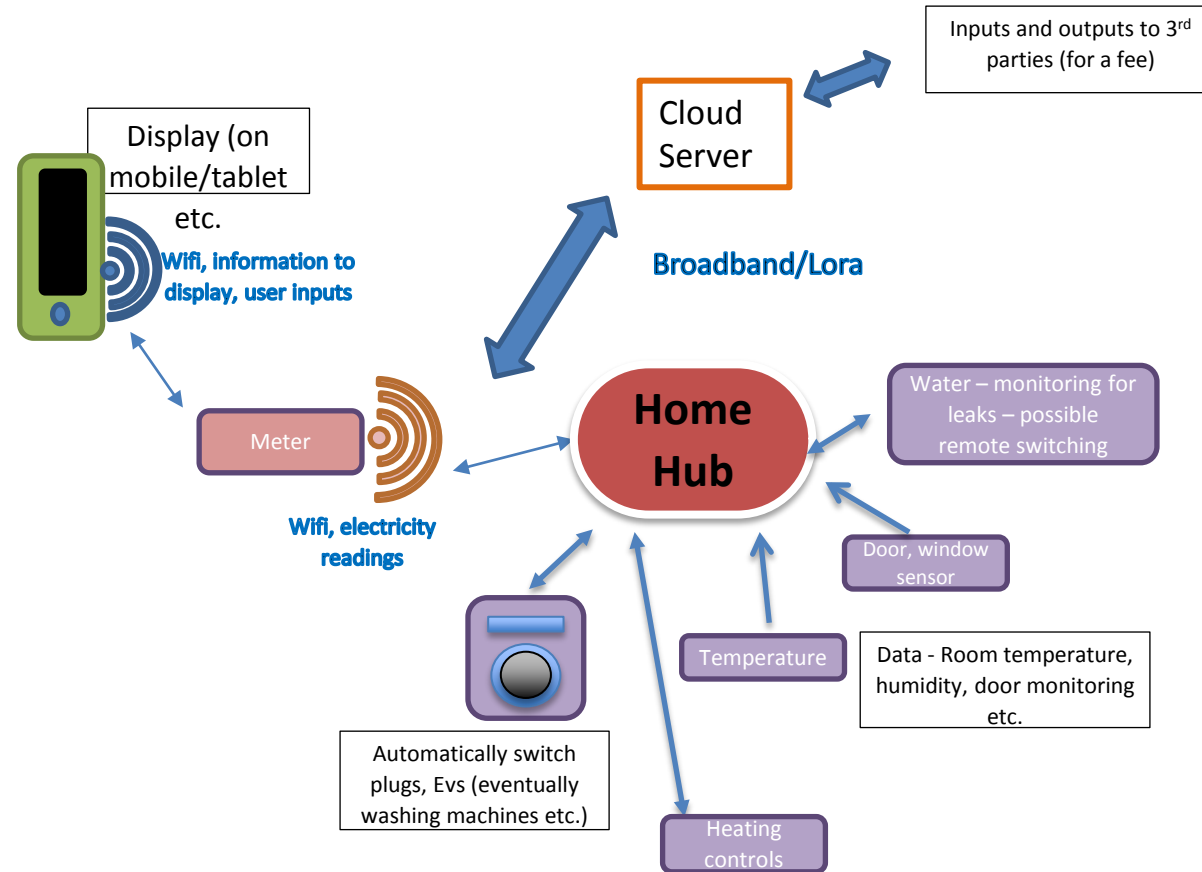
Inputs and outputs to 3$^{rd}$ parties (for a fee)

Cloud Server

Display (on mobile/tablet etc.

Wifi, information to display, user inputs

Broadband/Lora

Meter

Wifi, electricity readings

Home Hub

Water – monitoring for leaks – possible remote switching

Door, window sensor

Temperature

Data - Room temperature, humidity, door monitoring etc.

Automatically switch plugs, Evs (eventually washing machines etc.)

Heating controls